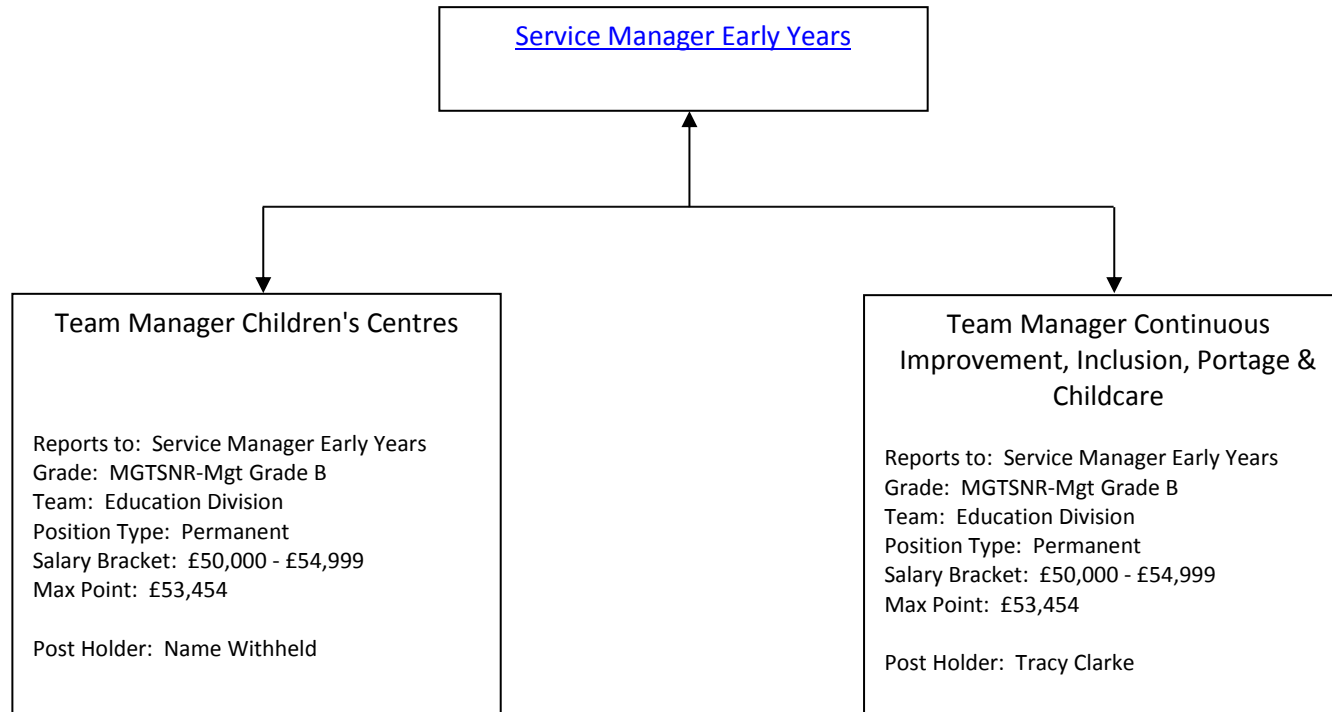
Service Manager Early Years

Team Manager Children's Centres

Reports to: Service Manager Early Years
Grade: MGTSNR-Mgt Grade B
Team: Education Division
Position Type: Permanent
Salary Bracket: £50,000 - £54,999
Max Point: £53,454

Post Holder: Name Withheld

Team Manager Continuous Improvement, Inclusion, Portage & Childcare

Reports to: Service Manager Early Years
Grade: MGTSNR-Mgt Grade B
Team: Education Division
Position Type: Permanent
Salary Bracket: £50,000 - £54,999
Max Point: £53,454

Post Holder: Tracy Clarke